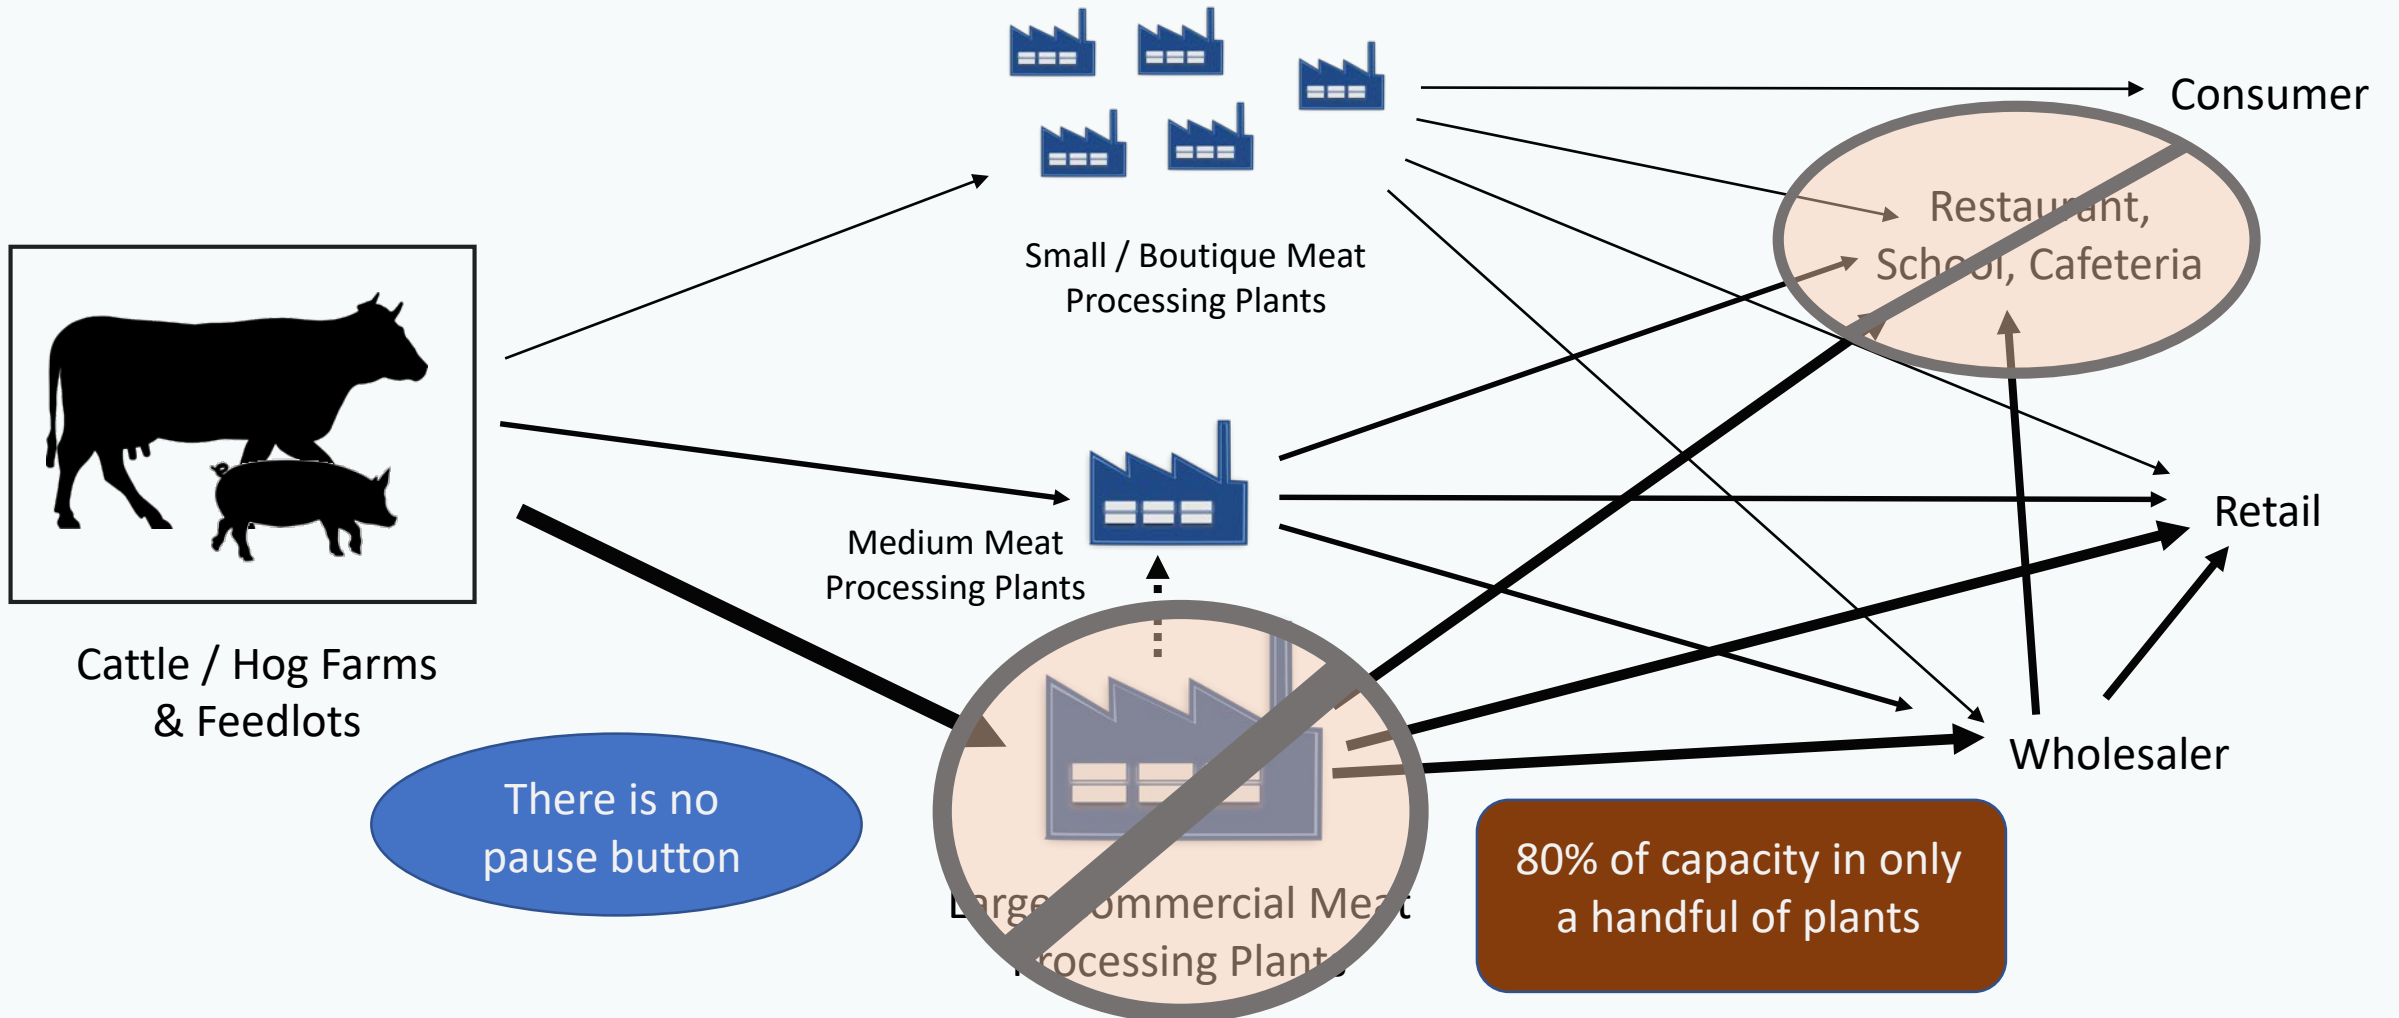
Consumer

Small / Boutique Meat Processing Plants

Restaurant, School, Cafeteria

Cattle / Hog Farms & Feedlots

Medium Meat Processing Plants

Retail

Wholesaler

There is no pause button

Large Commercial Meat Processing Plants

80% of capacity in only a handful of plants